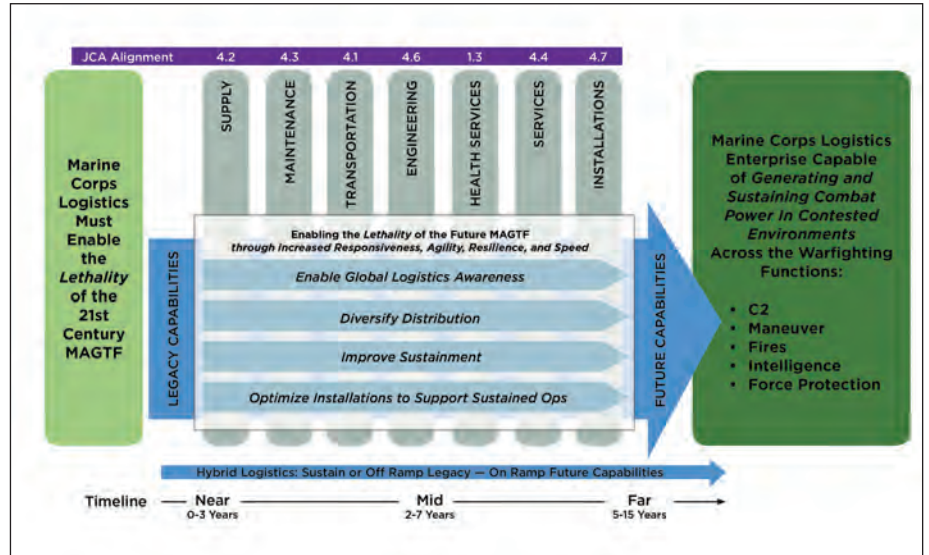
JCA Alignment 4.2 4.3 4.1 4.6 1.3 4.4 4.7

SUPPLY

MAINTENANCE

TRANSPORTATION

ENGINEERING

HEALTH SERVICES

SERVICES

INSTALLATIONS

Marine Corps Logistics Must Enable the *Lethality* of the 21st Century MAGTF

LEGACY CAPABILITIES

Enabling the *Lethality* of the Future MAGTF *through Increased Responsiveness, Agility, Resilience, and Speed*

*Enable Global Logistics Awareness*

*Diversify Distribution*

*Improve Sustainment*

*Optimize Installations to Support Sustained Ops*

FUTURE CAPABILITIES

Marine Corps Logistics Enterprise Capable of *Generating and Sustaining Combat Power in Contested Environments* Across the Warfighting Functions:

- C2
- Maneuver
- Fires
- Intelligence
- Force Protection

Hybrid Logistics: Sustain or Off Ramp Legacy — On Ramp Future Capabilities

Timeline Near 0-3 Years Mid 2-7 Years Far 5-15 Years